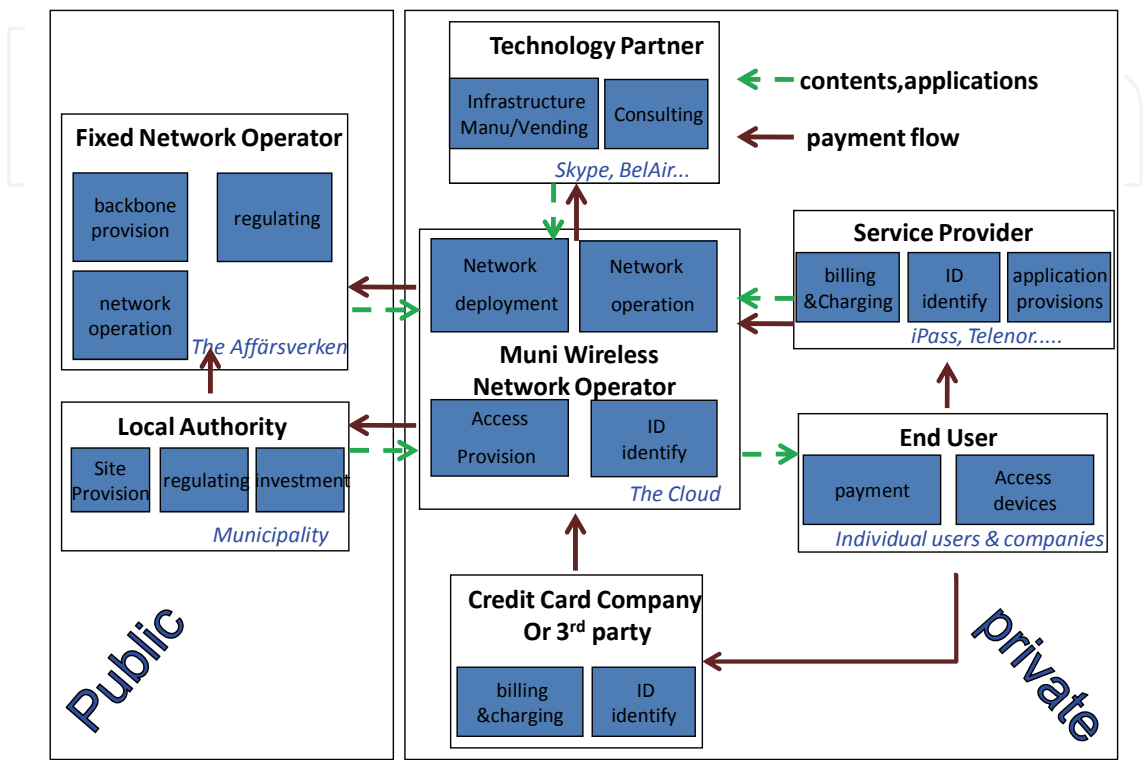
Technology Partner

Infrastructure Manu/Vending

Consulting

Skype, BelAir...

contents,applications

payment flow

Fixed Network Operator

backbone provision

regulating

network operation

The Affärsverken

Network deployment

Network operation

Muni Wireless Network Operator

Access Provision

ID identify

The Cloud

Service Provider

billing &Charging

ID identify

application provisions

iPass, Telenor.....

Local Authority

Site Provision

regulating

investment

Municipality

End User

payment

Access devices

Individual users & companies

Credit Card Company Or 3$^{rd}$ party

billing &charging

ID identify

Public

private